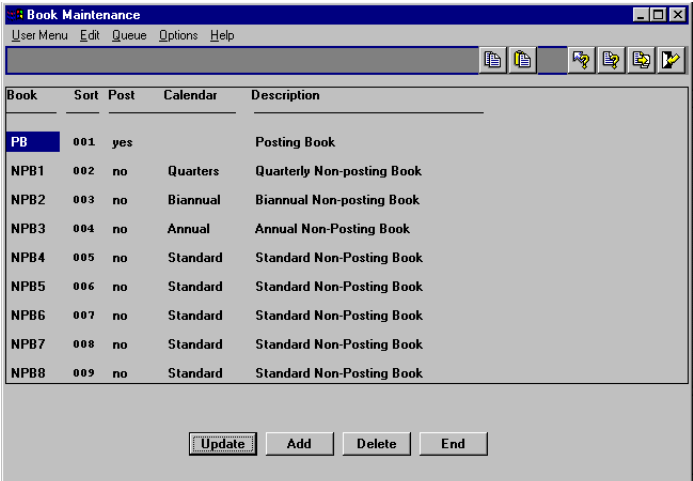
Book Maintenance

User Menu Edit Queue Options Help

| Book | Sort | Post | Calendar | Description |
|---|---|---|---|---|
| PB | 001 | yes | | Posting Book |
| NPB1 | 002 | no | Quarters | Quarterly Non-posting Book |
| NPB2 | 003 | no | Biannual | Biannual Non-posting Book |
| NPB3 | 004 | no | Annual | Annual Non-Posting Book |
| NPB4 | 005 | no | Standard | Standard Non-Posting Book |
| NPB5 | 006 | no | Standard | Standard Non-Posting Book |
| NPB6 | 007 | no | Standard | Standard Non-Posting Book |
| NPB7 | 008 | no | Standard | Standard Non-Posting Book |
| NPB8 | 009 | no | Standard | Standard Non-Posting Book |

Update Add Delete End